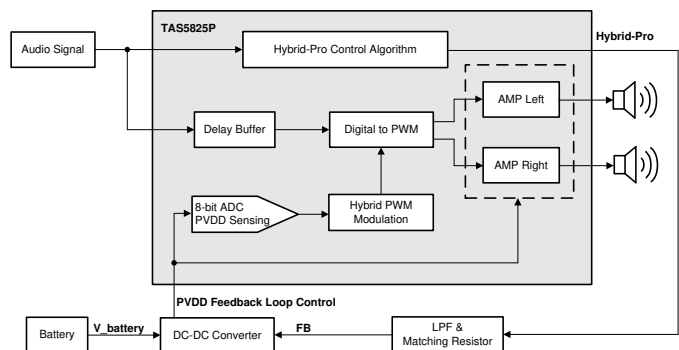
TAS5825P

Audio Signal

Hybrid-Pro Control Algorithm

Hybrid-Pro

Delay Buffer

Digital to PWM

AMP Left

AMP Right

8-bit ADC PVDD Sensing

Hybrid PWM Modulation

PVDD Feedback Loop Control

Battery

V_battery

DC-DC Converter

FB

LPF & Matching Resistor